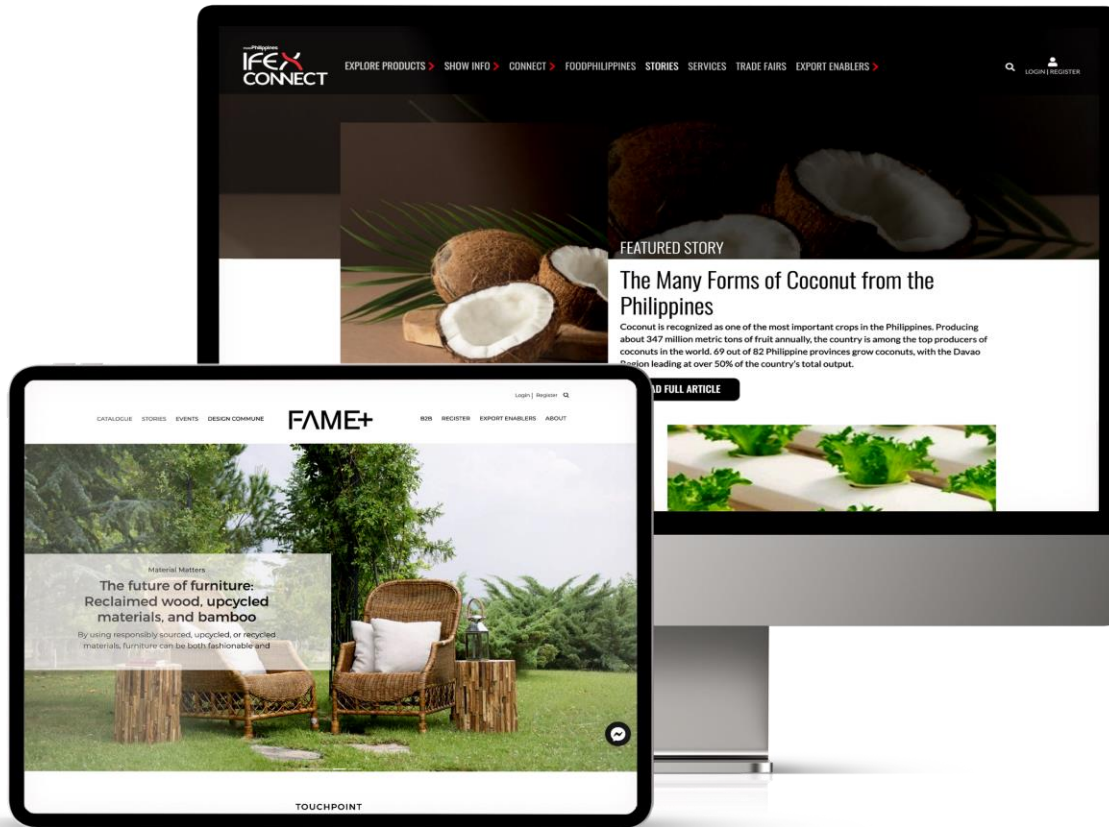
Philippines IFEX CONNECT

EXPLORE PRODUCTS SHOW INFO CONNECT FOODPHILIPPINES STORIES SERVICES TRADE FAIRS EXPORT ENABLERS

LOGIN | REGISTER

FEATURED STORY

The Many Forms of Coconut from the Philippines

Coconut is recognized as one of the most important crops in the Philippines. Producing about 347 million metric tons of fruit annually, the country is among the top producers of coconuts in the world. 69 out of 82 Philippine provinces grow coconuts, with the Davao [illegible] leading at over 50% of the country's total output.

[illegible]AD FULL ARTICLE

Login | Register

CATALOGUE STORIES EVENTS DESIGN COMMUNE FAME+ B2B REGISTER EXPORT ENABLERS ABOUT

Material Matters

The future of furniture: Reclaimed wood, upcycled materials, and bamboo

By using responsibly sourced, upcycled, or recycled materials, furniture can be both fashionable and

TOUCHPOINT